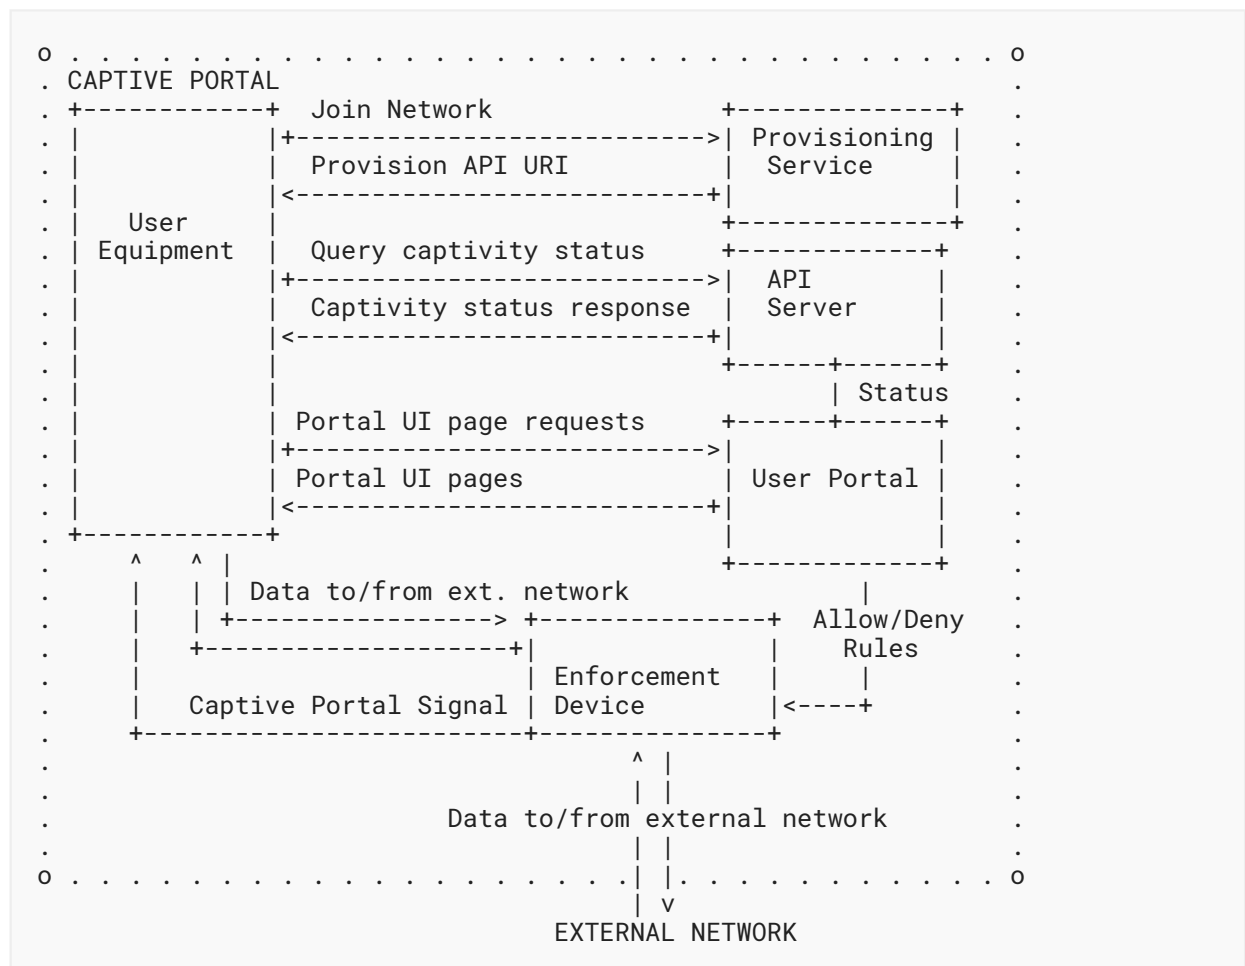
```
o . . . . . . . . . . . . . . . . . . . . . . . . . . . . . . o
. CAPTIVE PORTAL                                               .
. +-----------+  Join Network              +-------------+     .
. |           |+-------------------------->| Provisioning |    .
. |           |  Provision API URI         |  Service     |    .
. |           |<--------------------------+|              |    .
. |   User    |                            +-------------+     .
. | Equipment |  Query captivity status    +------------+      .
. |           |+-------------------------->|  API       |      .
. |           |  Captivity status response |  Server    |      .
. |           |<--------------------------+|            |      .
. |           |                            +-----+------+      .
. |           |                                  | Status      .
. |           | Portal UI page requests    +-----+------+      .
. |           |+-------------------------->|            |      .
. |           | Portal UI pages            | User Portal |     .
. |           |<--------------------------+|            |      .
. +-----------+                            |            |      .
.     ^   ^ |                              +------------+      .
.     |   | | Data to/from ext. network          |             .
.     |   | +----------------> +-------------+  Allow/Deny     .
.     |   +-------------------+|             |    Rules        .
.     |                        | Enforcement |      |          .
.     |   Captive Portal Signal | Device      |<----+          .
.     +-----------------------+-------------+                  .
.                                  ^ |                         .
.                                  | |                         .
.                      Data to/from external network           .
.                                  | |                         .
o . . . . . . . . . . . . . . . . .| |. . . . . . . . . . . . o
                                   | v
                           EXTERNAL NETWORK
```